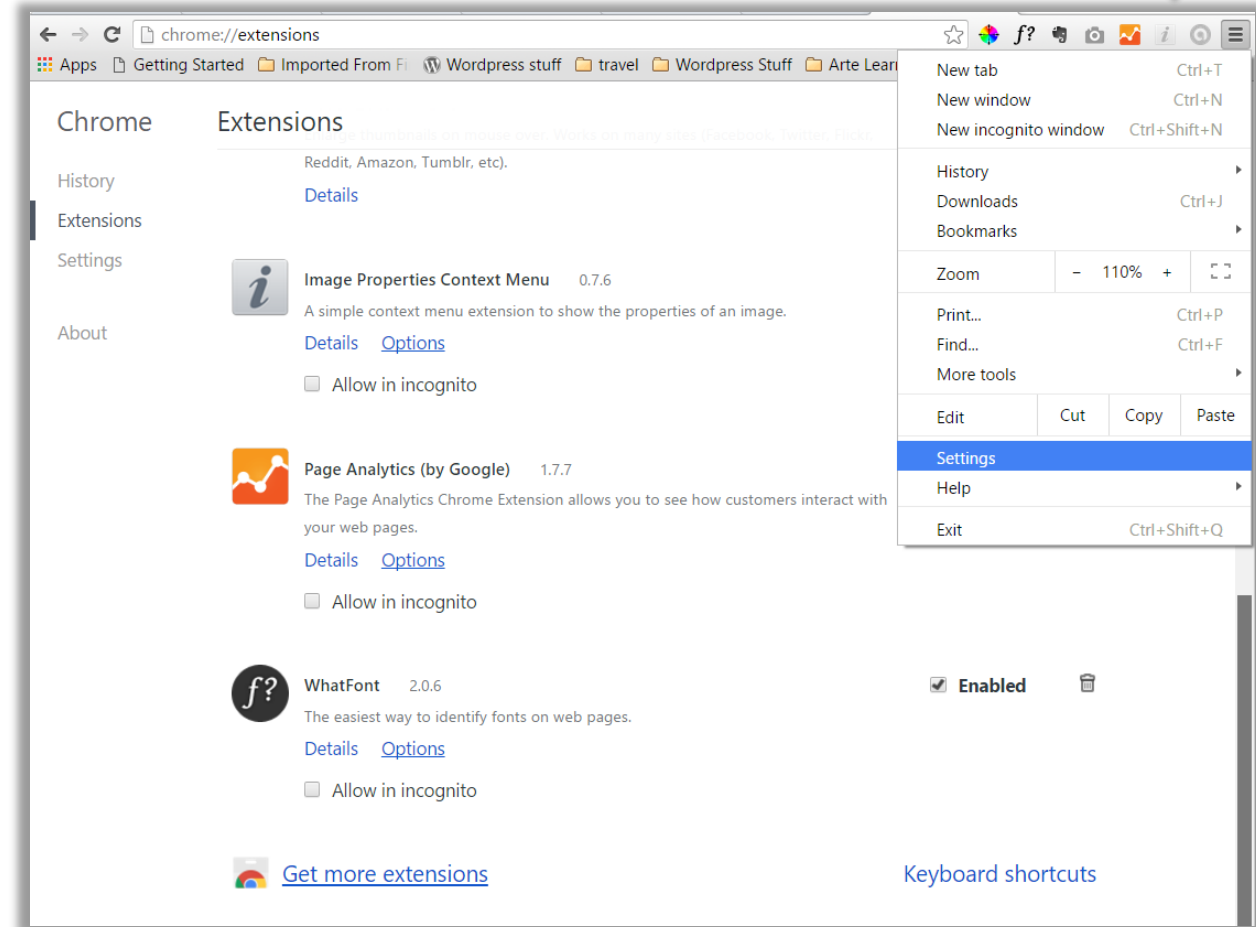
chrome://extensions

Apps Getting Started Imported From Fi Wordpress stuff travel Wordpress Stuff Arte Learn

Chrome

History
Extensions
Settings

About

Extensions

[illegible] thumbnails on mouse over. Works on many sites (Facebook, Twitter, Flickr, Reddit, Amazon, Tumblr, etc).

Details

Image Properties Context Menu 0.7.6
A simple context menu extension to show the properties of an image.
Details Options
Allow in incognito

Page Analytics (by Google) 1.7.7
The Page Analytics Chrome Extension allows you to see how customers interact with your web pages.
Details Options
Allow in incognito

WhatFont 2.0.6
The easiest way to identify fonts on web pages.
Details Options
Allow in incognito

Enabled

Get more extensions

Keyboard shortcuts

New tab Ctrl+T
New window Ctrl+N
New incognito window Ctrl+Shift+N
History
Downloads Ctrl+J
Bookmarks
Zoom – 110% +
Print... Ctrl+P
Find... Ctrl+F
More tools
Edit Cut Copy Paste
Settings
Help
Exit Ctrl+Shift+Q